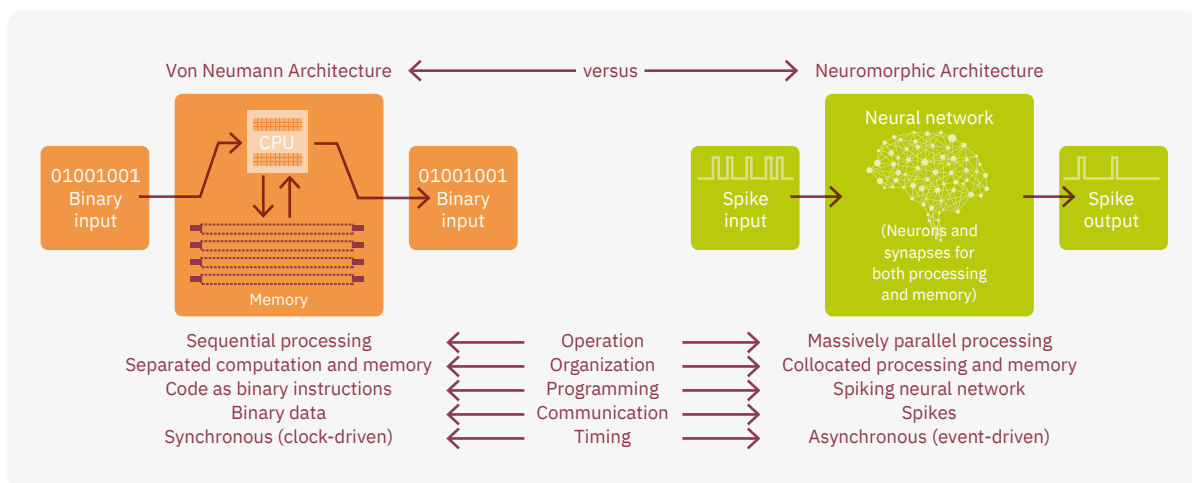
Von Neumann Architecture versus Neuromorphic Architecture

01001001
Binary
input

CPU

Memory

01001001
Binary
input

Spike
input

Neural network

(Neurons and synapses for both processing and memory)

Spike
output

| Sequential processing | Operation | Massively parallel processing |
|---|---|---|
| Separated computation and memory | Organization | Collocated processing and memory |
| Code as binary instructions | Programming | Spiking neural network |
| Binary data | Communication | Spikes |
| Synchronous (clock-driven) | Timing | Asynchronous (event-driven) |